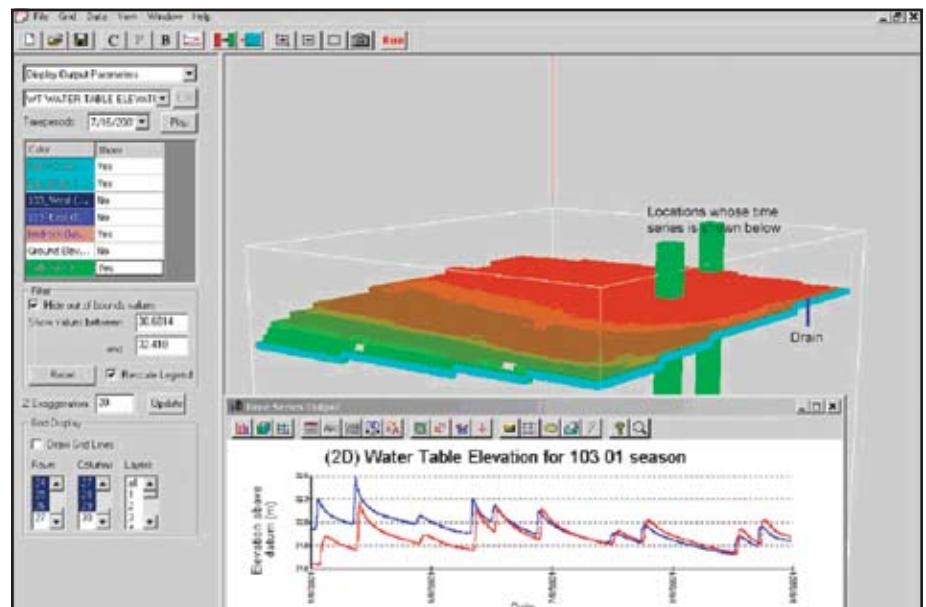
File Grid Data View Window Help

C P B Exit

Display Output Parameters
WT WATER TABLE ELEVATI
Timeperiods: 7/16/200 Play

| Color | Show |
|---|---|
| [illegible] | Yes |
| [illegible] | Yes |
| 103_Nerul C... | No |
| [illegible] | No |
| bedrock Ele... | Yes |
| Ground Elev... | No |
| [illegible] | Yes |

Filter
Hide out of bounds values
Show values between: 30.6014
and: 32.410
Reset
Rescale Legend
Z Exaggeration: 20 Update
Grid Display
Draw Grid Lines
Rows Columns Layers

Locations whose time series is shown below
Drain

Time Series Output

(2D) Water Table Elevation for 103 01 season

Elevation above datum (m)

Date